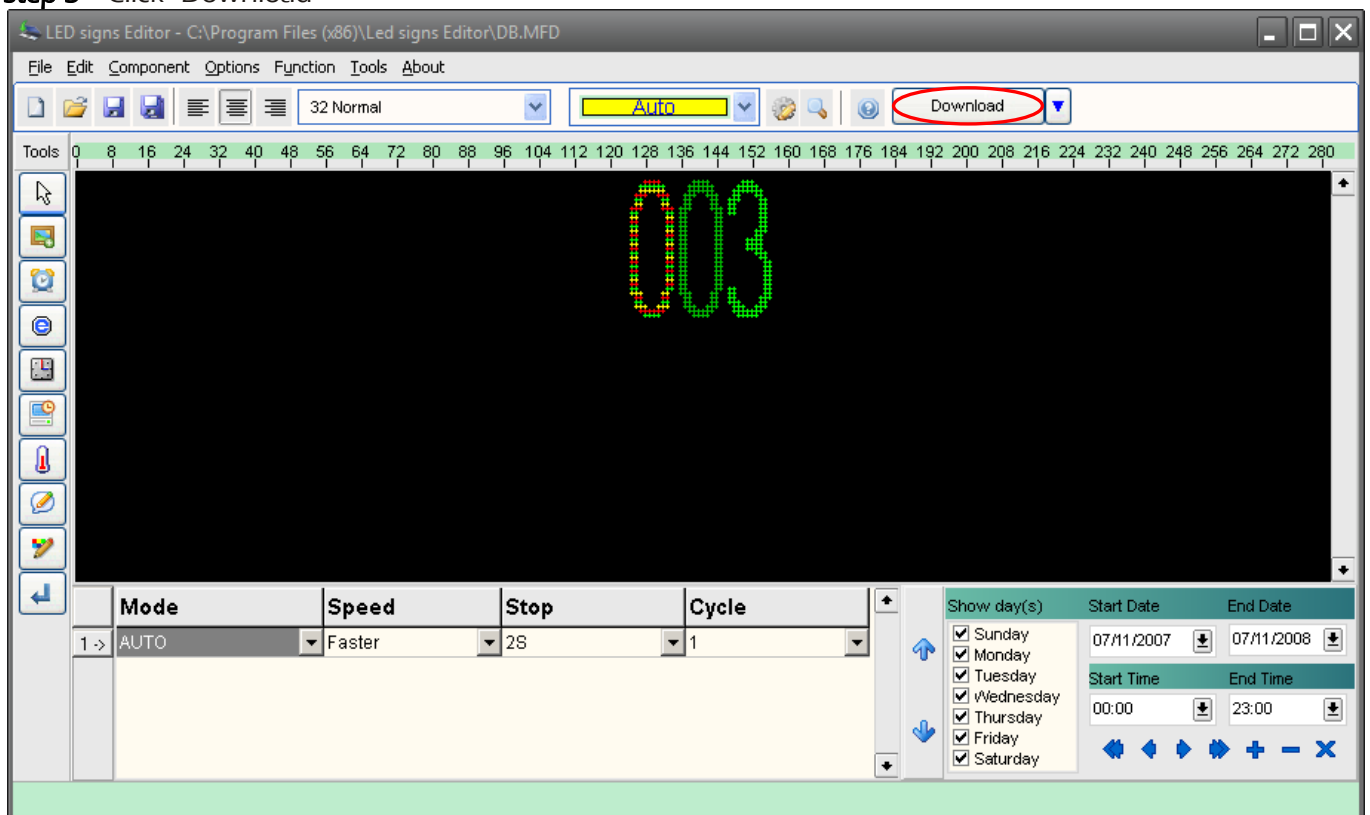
Step 5 – Click "Download"

LED signs Editor - C:\Program Files (x86)\Led signs Editor\DB.MFD

File Edit Component Options Function Tools About

32 Normal

Auto

Download

Tools 0 8 16 24 32 40 48 56 64 72 80 88 96 104 112 120 128 136 144 152 160 168 176 184 192 200 208 216 224 232 240 248 256 264 272 280

003

| | Mode | Speed | Stop | Cycle |
|---|---|---|---|---|
| 1 -> | AUTO | Faster | 2S | 1 |

Show day(s)
Sunday
Monday
Tuesday
Wednesday
Thursday
Friday
Saturday

Start Date
07/11/2007
End Date
07/11/2008
Start Time
00:00
End Time
23:00